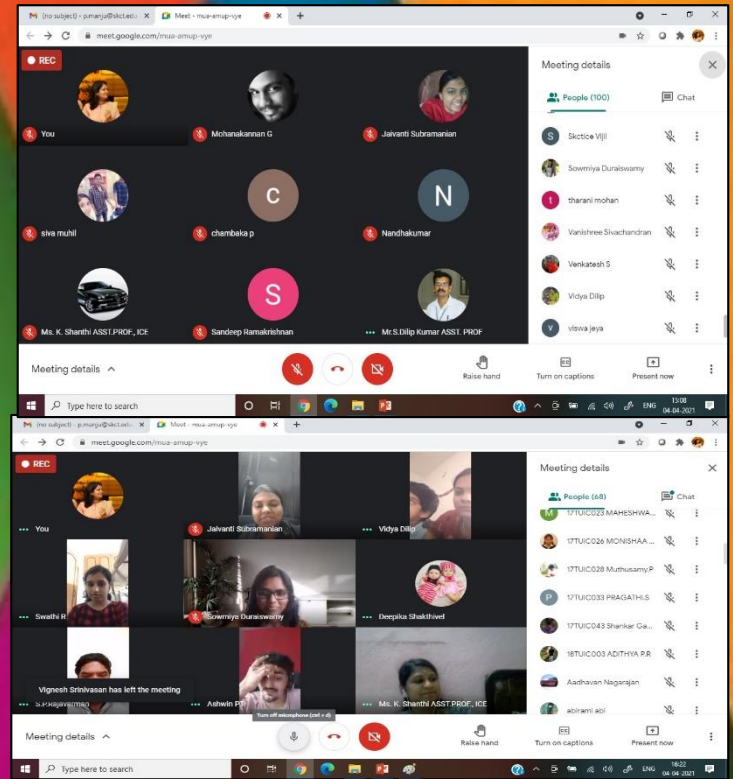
(no subject) - p.manju@skct.edu
Meet - mua-amup-vye
meet.google.com/mua-amup-vye

REC

You
Mohanakannan G
Jaivanti Subramanian
siva muhil
chambaka p
Nandhakumar
Ms. K. Shanthi ASST.PROF, ICE
Sandeep Ramakrishnan
Mr.S.Dilip Kumar ASST. PROF

Meeting details
People (100)
Chat
Skctice Vijil
Sowmiya Duraiswamy
tharani mohan
Vanishree Sivachandran
Venkatesh S
Vidya Dilip
viswa jeya

Meeting details
Raise hand
Turn on captions
Present now

Type here to search
13:08
04-04-2021
ENG

(no subject) - p.manju@skct.edu
Meet - mua-amup-vye
meet.google.com/mua-amup-vye

REC

You
Jaivanti Subramanian
Vidya Dilip
Swathi R
Sowmiya Duraiswamy
Deepika Shakthivel
S.P.Rajavarman
Ashwin P.T
Ms. K. Shanthi ASST.PROF, ICE
Vignesh Srinivasan has left the meeting
Turn off microphone (ctrl + d)

Meeting details
People (68)
Chat
17TUIC023 MAHESHWA...
17TUIC026 MONISHAA ...
17TUIC028 Muthusamy.P
17TUIC033 PRAGATHI.S
17TUIC043 Shankar Ga...
18TUIC003 ADITHYA P.R
Aadhavan Nagarajan
abirami abi

Meeting details
Raise hand
Turn on captions
Present now

Type here to search
16:22
04-04-2021
ENG